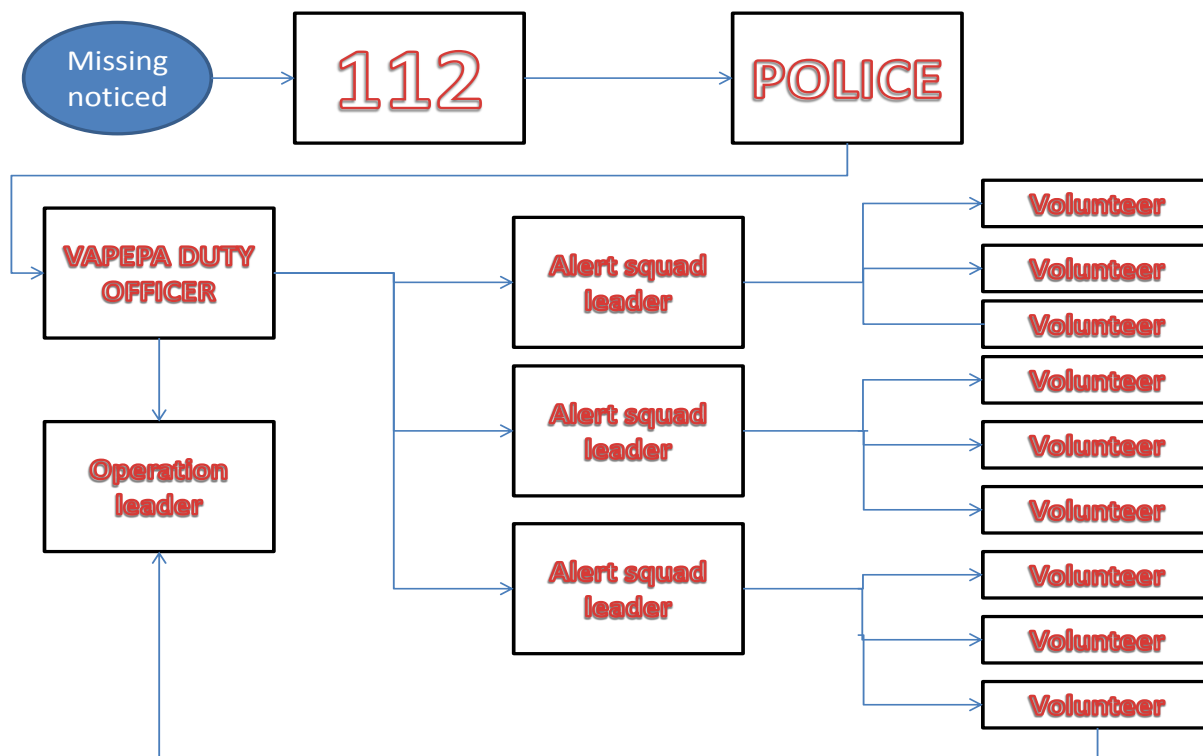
Missing noticed

112

POLICE

VAPEPA DUTY OFFICER

Operation leader

Alert squad leader

Alert squad leader

Alert squad leader

Volunteer

Volunteer

Volunteer

Volunteer

Volunteer

Volunteer

Volunteer

Volunteer

Volunteer